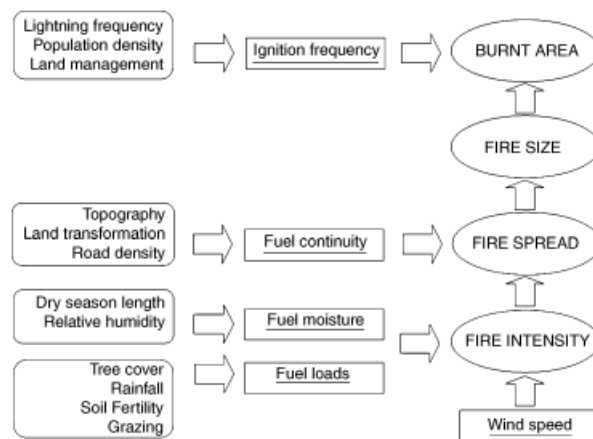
Lightning frequency
Population density
Land management

Ignition frequency

BURNT AREA

FIRE SIZE

Topography
Land transformation
Road density

Fuel continuity

FIRE SPREAD

Dry season length
Relative humidity

Fuel moisture

FIRE INTENSITY

Tree cover
Rainfall
Soil Fertility
Grazing

Fuel loads

Wind speed